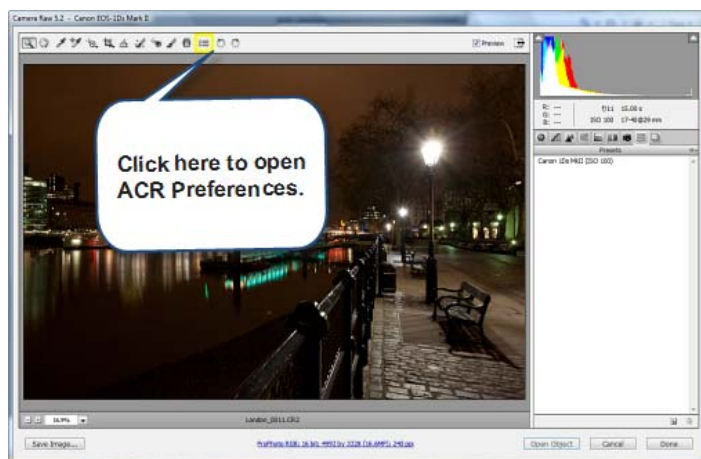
Camera Raw 5.2 - Canon EOS-1Ds Mark II

Preview

R: ---
G: ---
B: ---

f/11 15.00 s
ISO 100 17-40@29 mm

Presets

Canon 1Ds MkII (ISO 100)

Click here to open ACR Preferences.

16.9%

London_0011.CR2

Save Image...

ProPhoto RGB; 16 bit; 4992 by 3328 (16.6MP); 240 ppi

Open Object

Cancel

Done